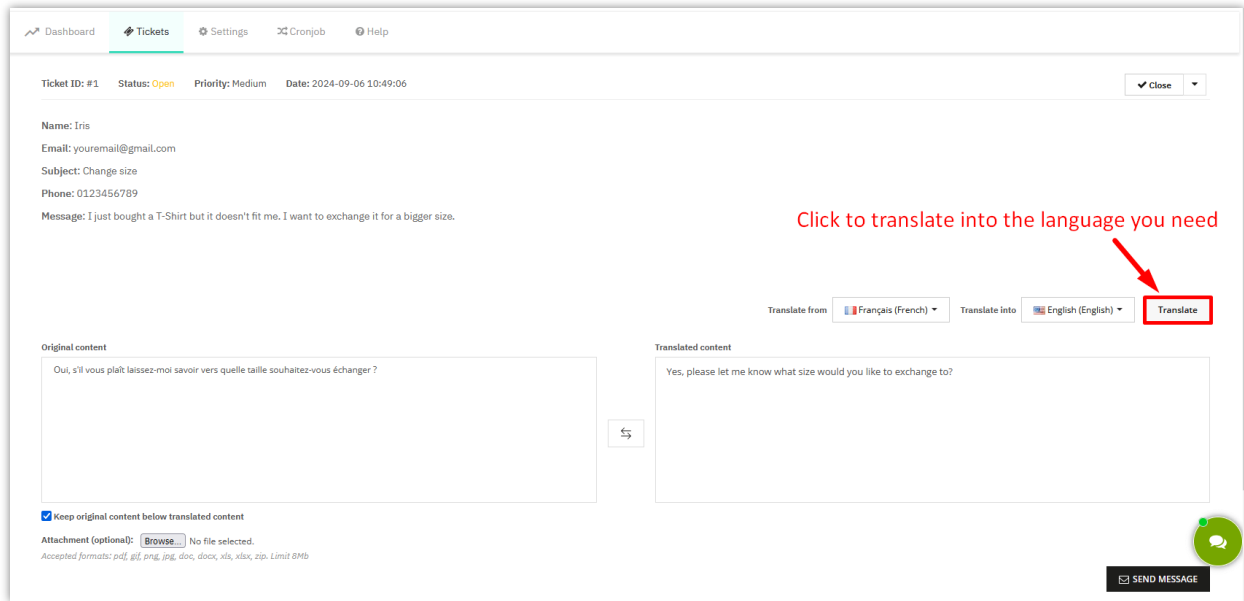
Dashboard Tickets Settings Cronjob Help

Ticket ID: #1 Status: Open Priority: Medium Date: 2024-09-06 10:49:06

Close

Name: Iris

Email: youremail@gmail.com

Subject: Change size

Phone: 0123456789

Message: I just bought a T-Shirt but it doesn't fit me. I want to exchange it for a bigger size.

Click to translate into the language you need

Translate from Français (French) Translate into English (English) Translate

Original content

Oui, s'il vous plaît laissez-moi savoir vers quelle taille souhaitez-vous échanger ?

Translated content

Yes, please let me know what size would you like to exchange to?

Keep original content below translated content

Attachment (optional): Browse... No file selected.

Accepted formats: pdf, gif, png, jpg, doc, docx, xls, xlsx, zip. Limit 8Mb

SEND MESSAGE